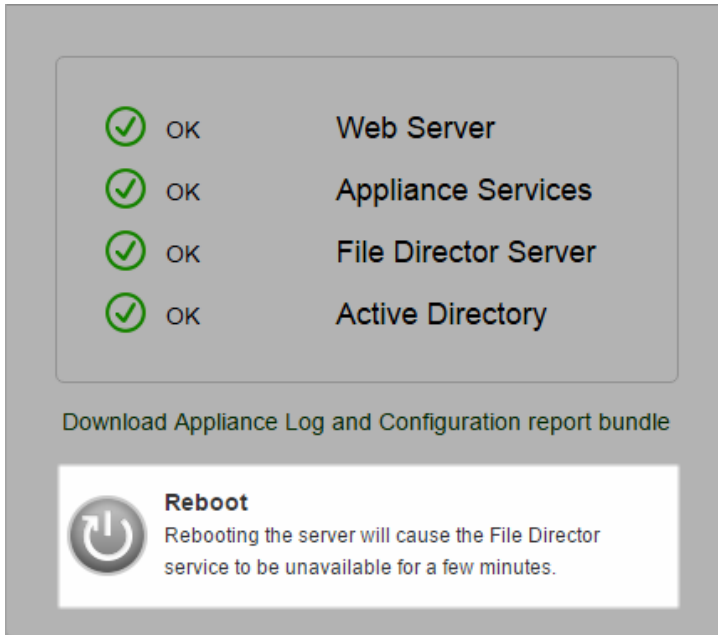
OK Web Server
OK Appliance Services
OK File Director Server
OK Active Directory

Download Appliance Log and Configuration report bundle

Reboot
Rebooting the server will cause the File Director service to be unavailable for a few minutes.